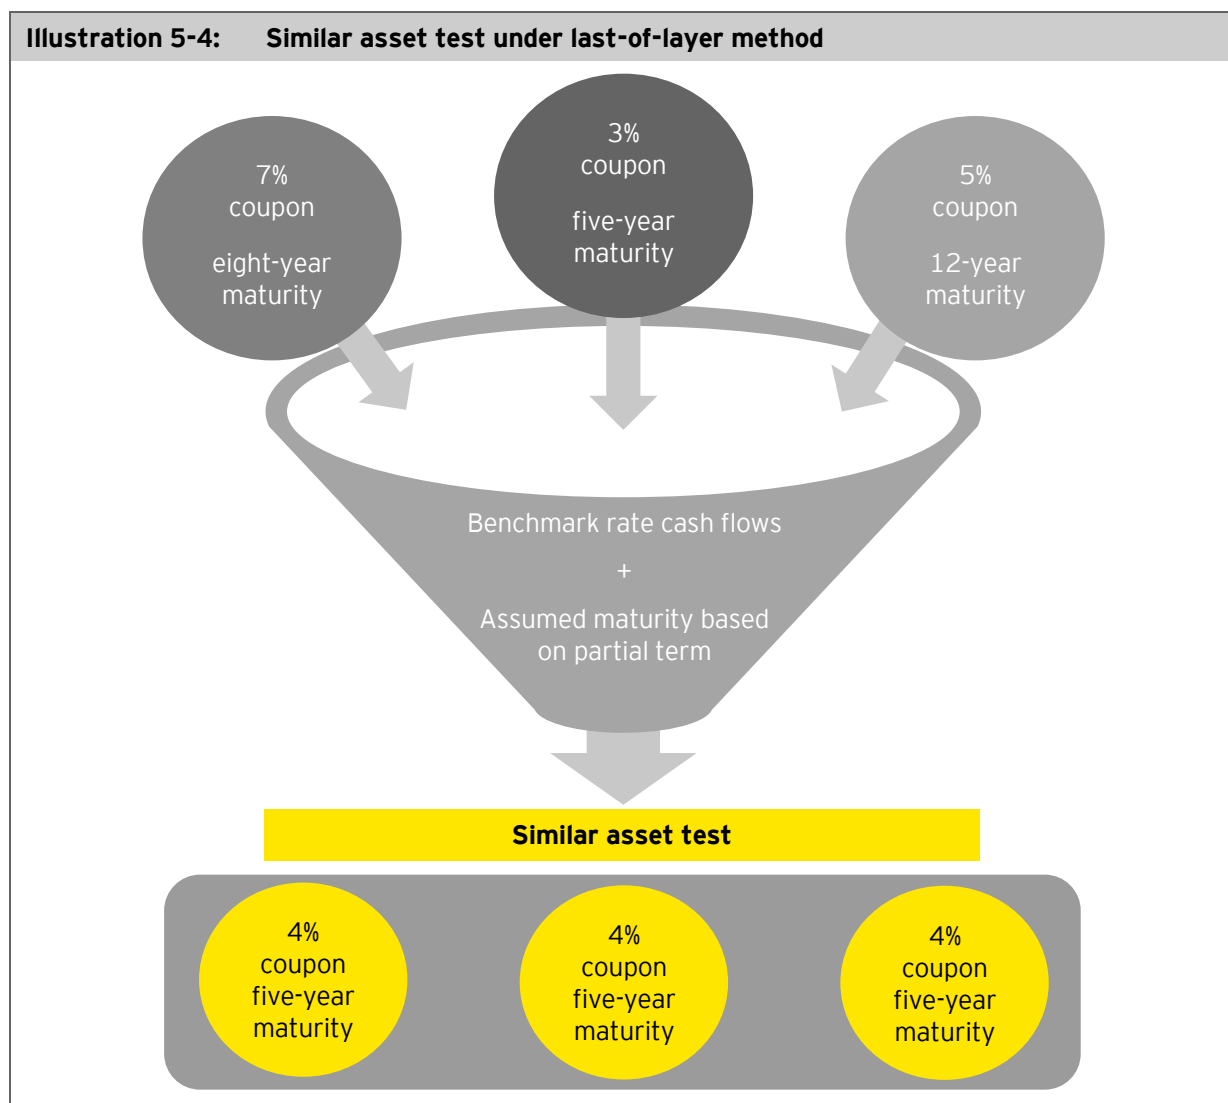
Illustration 5-4: Similar asset test under last-of-layer method

7% coupon

eight-year maturity

3% coupon

five-year maturity

5% coupon

12-year maturity

Benchmark rate cash flows

+

Assumed maturity based on partial term

Similar asset test

4% coupon five-year maturity

4% coupon five-year maturity

4% coupon five-year maturity